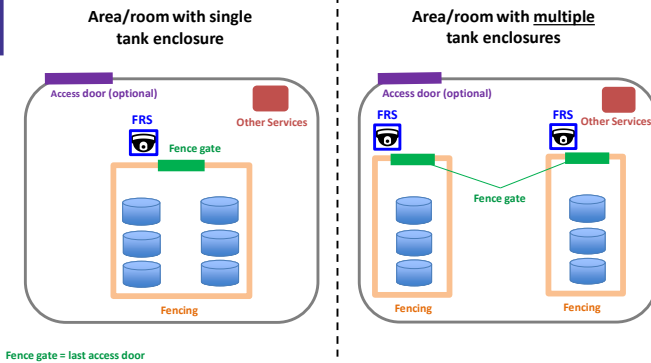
Area/room with single tank enclosure

Access door (optional)

Other Services

FRS

Fence gate

Fencing

Area/room with multiple tank enclosures

Access door (optional)

FRS

FRS

Other Services

Fence gate

Fencing

Fencing

Fence gate = last access door